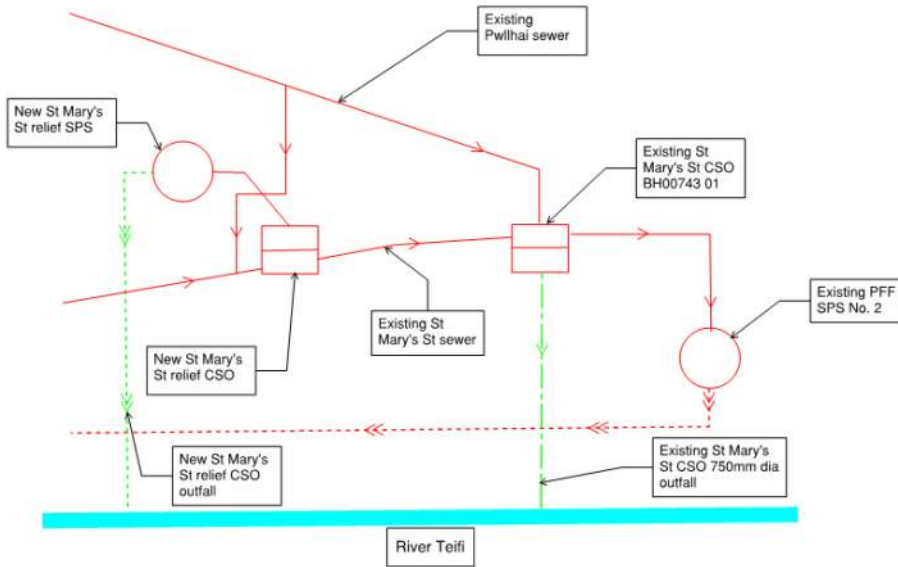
Existing Pwllhai sewer

New St Mary's St relief SPS

Existing St Mary's St CSO BH00743 01

Existing PFF SPS No. 2

Existing St Mary's St sewer

New St Mary's St relief CSO

New St Mary's St relief CSO outfall

Existing St Mary's St CSO 750mm dia outfall

River Teifi